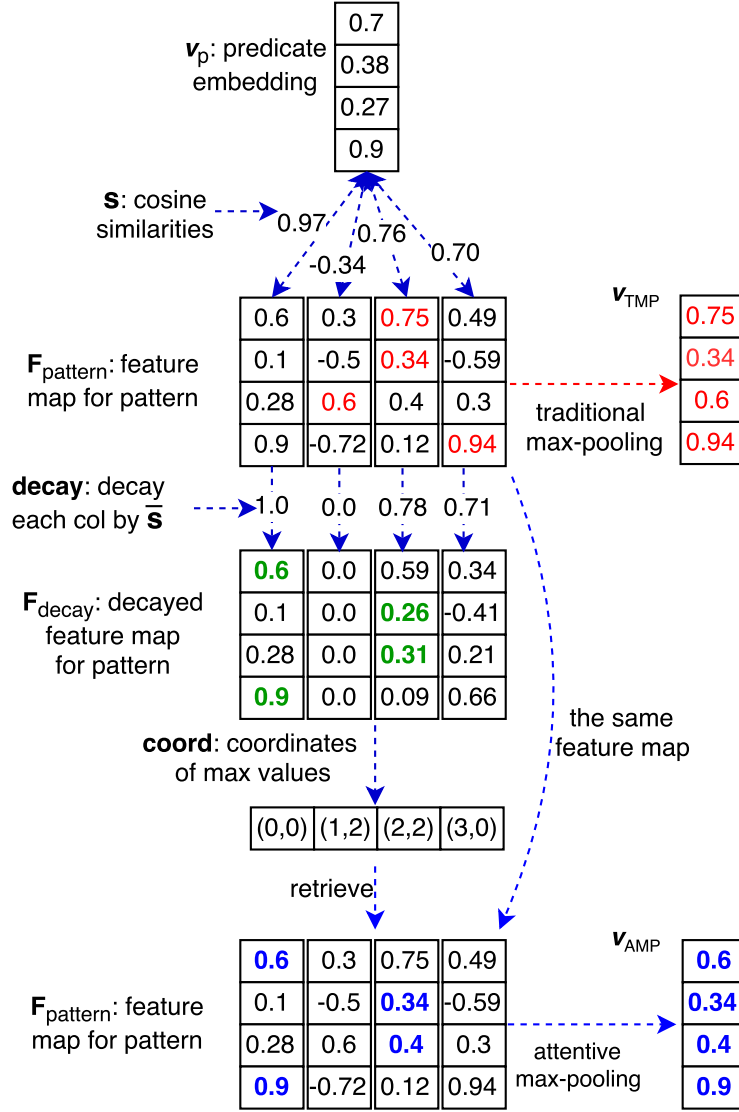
$\boldsymbol{v}_{\text{p}}$: predicate embedding

| 0.7 |
|---|
| 0.38 |
| 0.27 |
| 0.9 |

**s**: cosine similarities

0.97 -0.34 0.76 0.70

$\mathbf{F}_{\text{pattern}}$: feature map for pattern

| 0.6 | 0.3 | 0.75 | 0.49 |
|---|---|---|---|
| 0.1 | -0.5 | 0.34 | -0.59 |
| 0.28 | 0.6 | 0.4 | 0.3 |
| 0.9 | -0.72 | 0.12 | 0.94 |

traditional max-pooling

$\boldsymbol{v}_{\text{TMP}}$

| 0.75 |
|---|
| 0.34 |
| 0.6 |
| 0.94 |

**decay**: decay each col by $\overline{\mathbf{s}}$

1.0 0.0 0.78 0.71

$\mathbf{F}_{\text{decay}}$: decayed feature map for pattern

| **0.6** | 0.0 | 0.59 | 0.34 |
|---|---|---|---|
| 0.1 | 0.0 | **0.26** | -0.41 |
| 0.28 | 0.0 | **0.31** | 0.21 |
| **0.9** | 0.0 | 0.09 | 0.66 |

the same feature map

**coord**: coordinates of max values

| (0,0) | (1,2) | (2,2) | (3,0) |
|---|---|---|---|

retrieve

$\mathbf{F}_{\text{pattern}}$: feature map for pattern

| **0.6** | 0.3 | 0.75 | 0.49 |
|---|---|---|---|
| 0.1 | -0.5 | **0.34** | -0.59 |
| 0.28 | 0.6 | **0.4** | 0.3 |
| **0.9** | -0.72 | 0.12 | 0.94 |

attentive max-pooling

$\boldsymbol{v}_{\text{AMP}}$

| **0.6** |
|---|
| **0.34** |
| **0.4** |
| **0.9** |